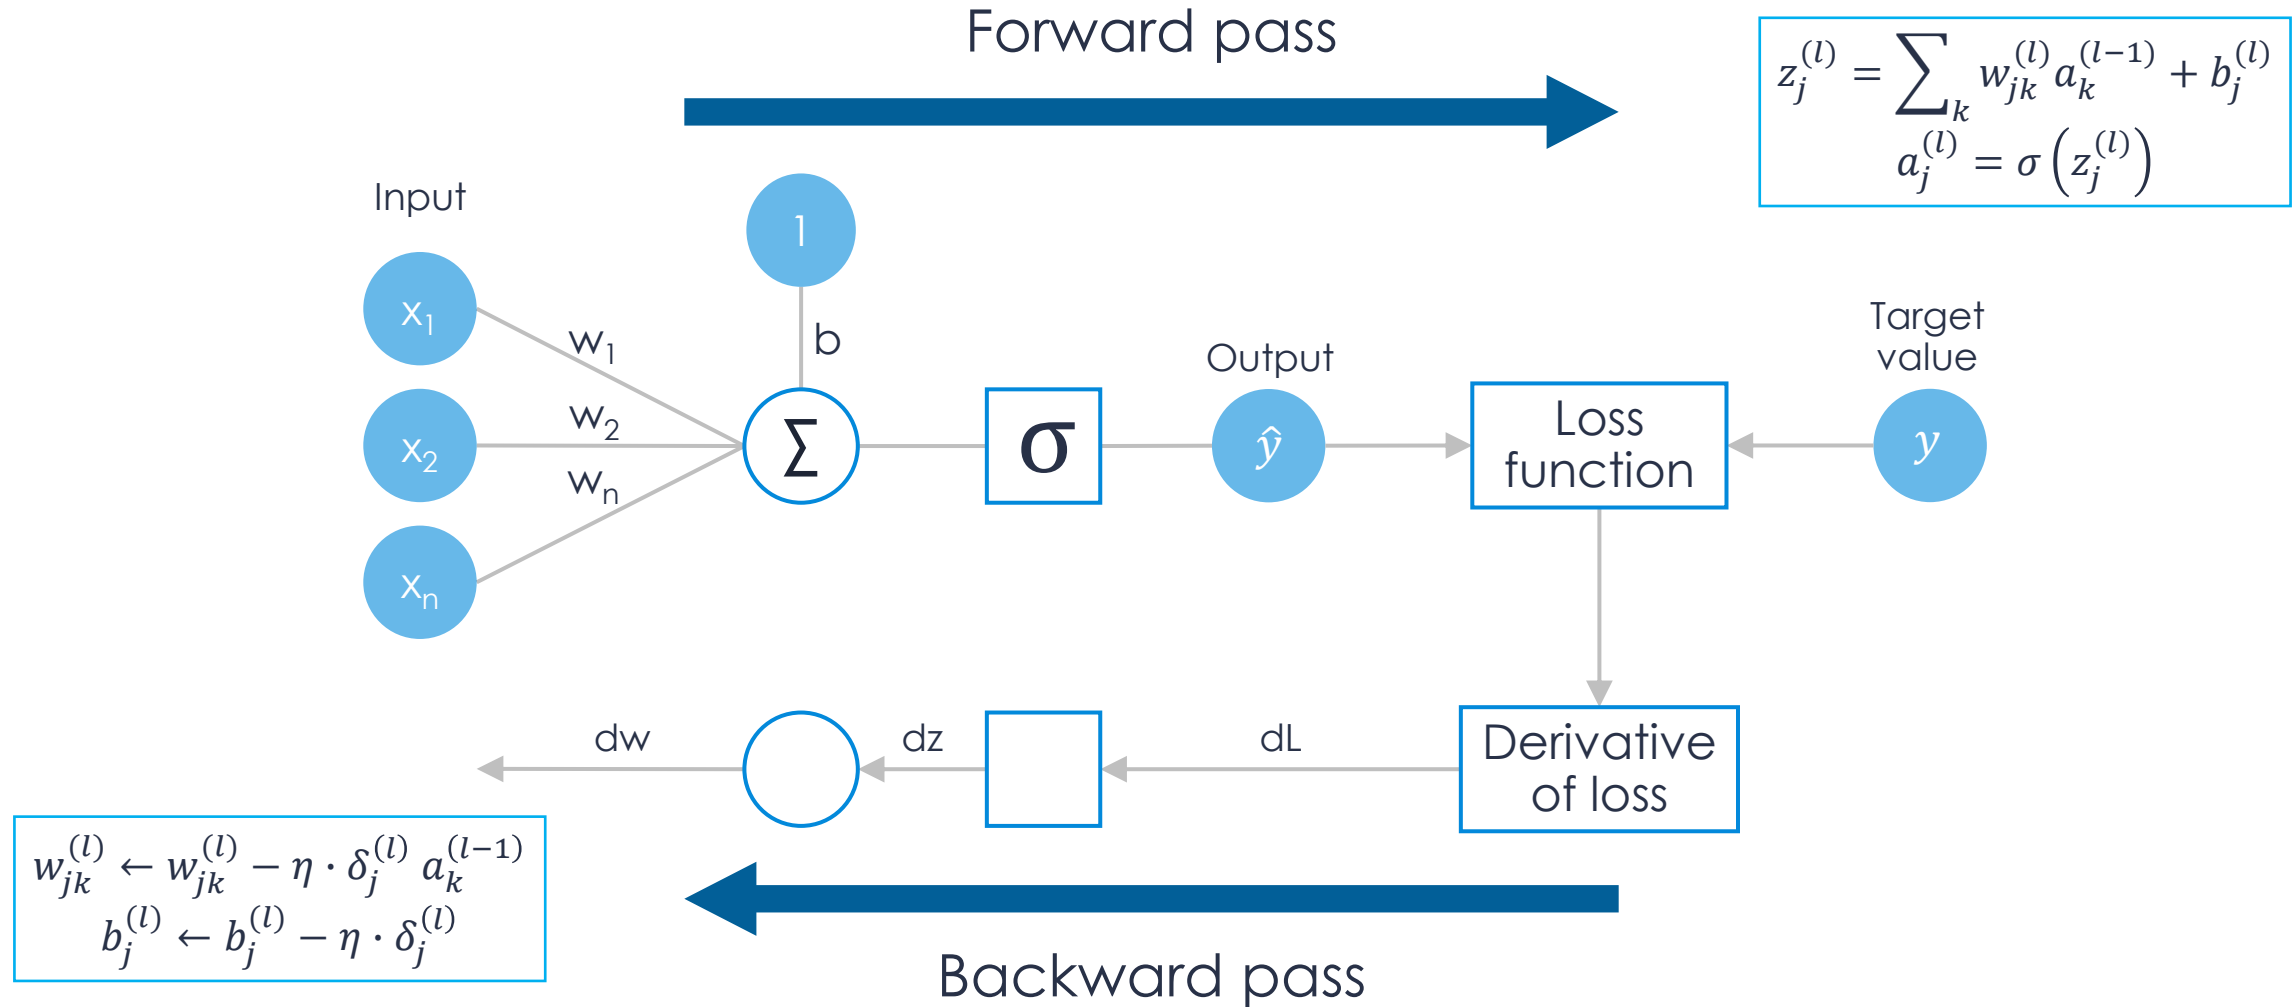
Forward pass

$z_j^{(l)} = \sum_k w_{jk}^{(l)} a_k^{(l-1)} + b_j^{(l)}$
$a_j^{(l)} = \sigma\left(z_j^{(l)}\right)$

Input

1

$x_1$

$x_2$

$x_n$

$w_1$

$w_2$

$w_n$

b

$\Sigma$

$\sigma$

Output

$\hat{y}$

Loss function

Target value

$y$

Derivative of loss

dL

dz

dw

$w_{jk}^{(l)} \leftarrow w_{jk}^{(l)} - \eta \cdot \delta_j^{(l)} a_k^{(l-1)}$
$b_j^{(l)} \leftarrow b_j^{(l)} - \eta \cdot \delta_j^{(l)}$

Backward pass